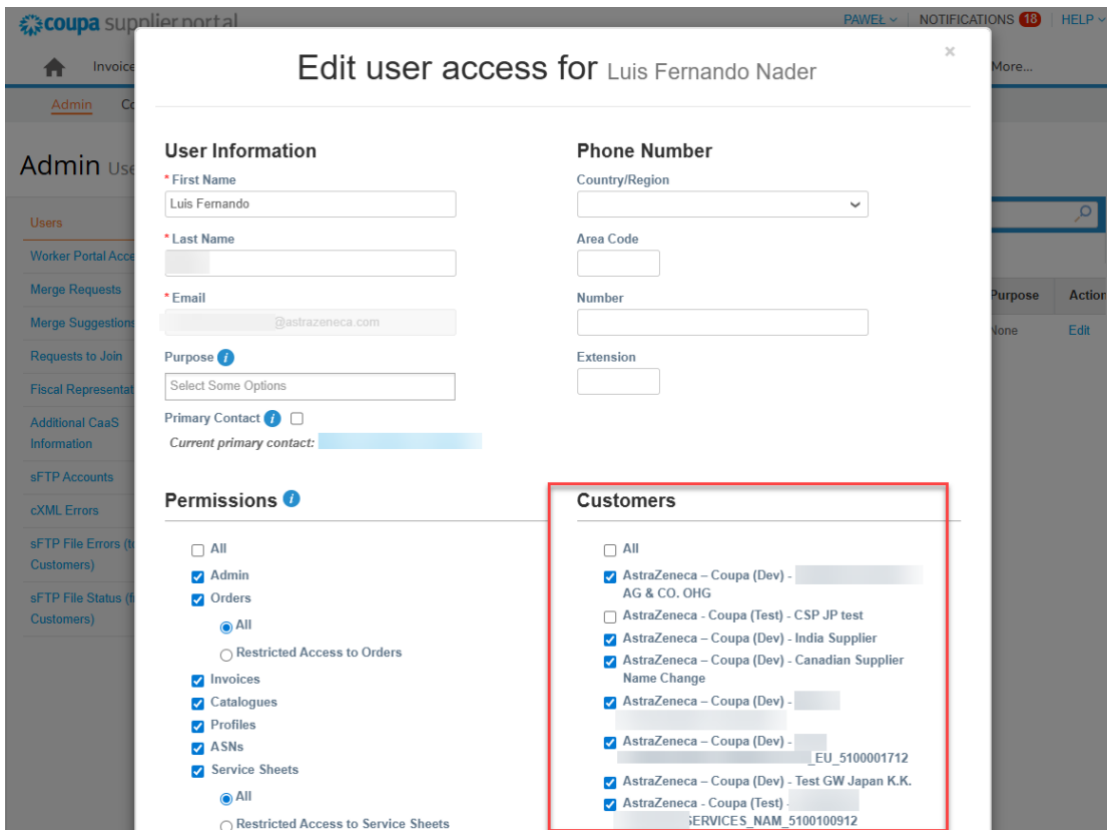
coupa supplier portal

PAWEŁ NOTIFICATIONS 18 HELP

Invoice

More...

Admin

Admin Use

Users

Worker Portal Acce

Merge Requests

Merge Suggestions

Requests to Join

Fiscal Representat

Additional CaaS Information

sFTP Accounts

cXML Errors

sFTP File Errors (t Customers)

sFTP File Status (f Customers)

Purpose

Action

None

Edit

Edit user access for Luis Fernando Nader

×

User Information

* First Name

Luis Fernando

* Last Name

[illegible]

* Email

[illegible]@astrazeneca.com

Purpose

Select Some Options

Primary Contact

Current primary contact: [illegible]

Phone Number

Country/Region

Area Code

Number

Extension

Permissions

All

Admin

Orders

All

Restricted Access to Orders

Invoices

Catalogues

Profiles

ASNs

Service Sheets

All

Restricted Access to Service Sheets

Customers

All

AstraZeneca – Coupa (Dev) - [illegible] AG & CO. OHG

AstraZeneca - Coupa (Test) - CSP JP test

AstraZeneca – Coupa (Dev) - India Supplier

AstraZeneca – Coupa (Dev) - Canadian Supplier Name Change

AstraZeneca – Coupa (Dev) - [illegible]

AstraZeneca – Coupa (Dev) - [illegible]_EU_5100001712

AstraZeneca – Coupa (Dev) - Test GW Japan K.K.

AstraZeneca - Coupa (Test) - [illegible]SERVICES_NAM_5100100912